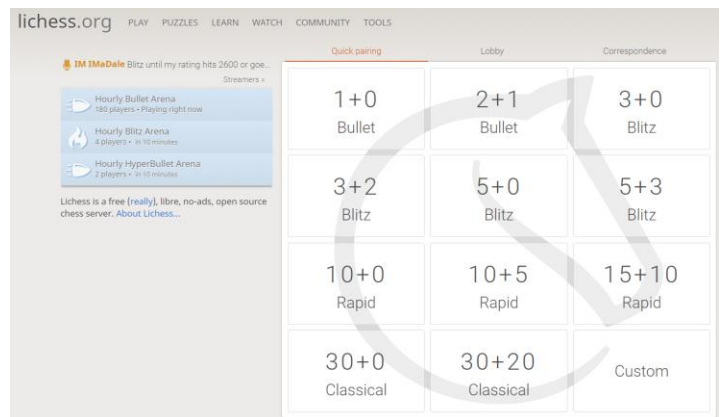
lichess.org PLAY PUZZLES LEARN WATCH COMMUNITY TOOLS

IM IMaDale Blitz until my rating hits 2600 or goe...

Streamers »

Hourly Bullet Arena
180 players • Playing right now

Hourly Blitz Arena
4 players • in 10 minutes

Hourly HyperBullet Arena
2 players • in 10 minutes

Lichess is a free (really), libre, no-ads, open source chess server. About Lichess...

Quick pairing | Lobby | Correspondence

| | | |
|---|---|---|
| 1+0 Bullet | 2+1 Bullet | 3+0 Blitz |
| 3+2 Blitz | 5+0 Blitz | 5+3 Blitz |
| 10+0 Rapid | 10+5 Rapid | 15+10 Rapid |
| 30+0 Classical | 30+20 Classical | Custom |